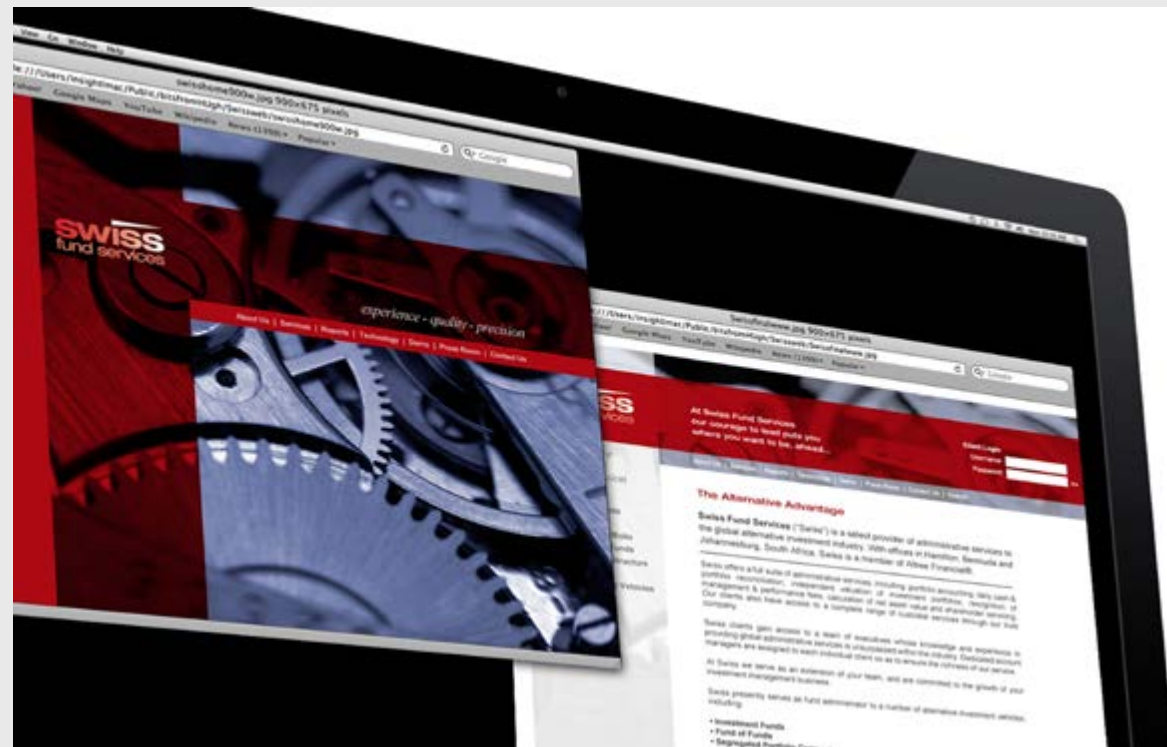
View Go Window Help

swisshome900w.jpg 900×675 pixels

file:///Users/insightmac/Public/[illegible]/swisshome900w.jpg

Yahoo! Google Maps YouTube Wikipedia News (1398) Popular

Google

SWISS fund services

experience - quality - precision

About Us | Services | Reports | Technology | Demo | Press Room | Contact Us

swissfirstview.jpg 900×675 pixels

file:///Users/insightmac/Public/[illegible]/SwissFirstview.jpg

Yahoo! Google Maps YouTube Wikipedia News (1398) Popular

Google

SS

At Swiss Fund Services our courage to lead puts you where you want to be, ahead...

Client Login
Username
Password

The Alternative Advantage

Swiss Fund Services ("Swiss") is a select provider of administrative services to the global alternative investment industry. With offices in Hamilton, Bermuda and Johannesburg, South Africa. Swiss is a member of Afrox Financial.

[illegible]

Swiss presently serves as fund administrator to a number of alternative investment vehicles including:

• Investment Funds
• Fund of Funds
• Segregated Portfolio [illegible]